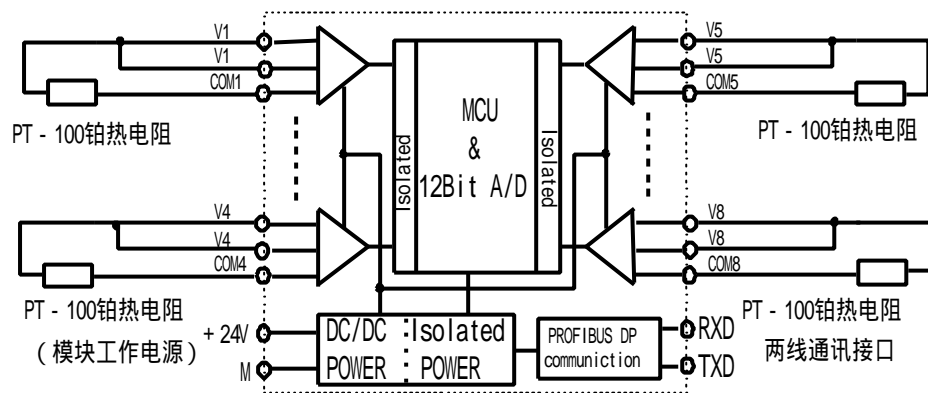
V1
V1
COM1
PT - 100铂热电阻

V4
V4
COM4
PT - 100铂热电阻

MCU
&
12Bit A/D
Isolated
Isolated

V5
V5
COM5
PT - 100铂热电阻

V8
V8
COM8
PT - 100铂热电阻

+ 24V
M
（模块工作电源）
DC/DC
POWER
Isolated
POWER
PROFIBUS DP
communiction
RXD
TXD
两线通讯接口